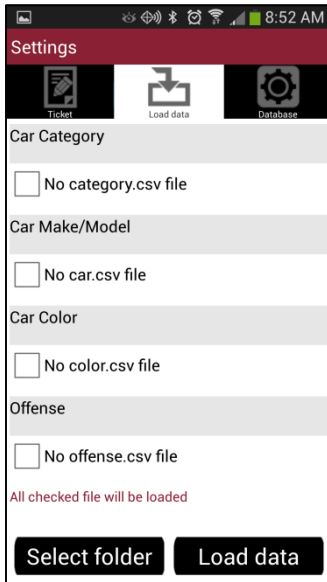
8:52 AM

Settings

Ticket

Load data

Database

Car Category

No category.csv file

Car Make/Model

No car.csv file

Car Color

No color.csv file

Offense

No offense.csv file

All checked file will be loaded

Select folder

Load data